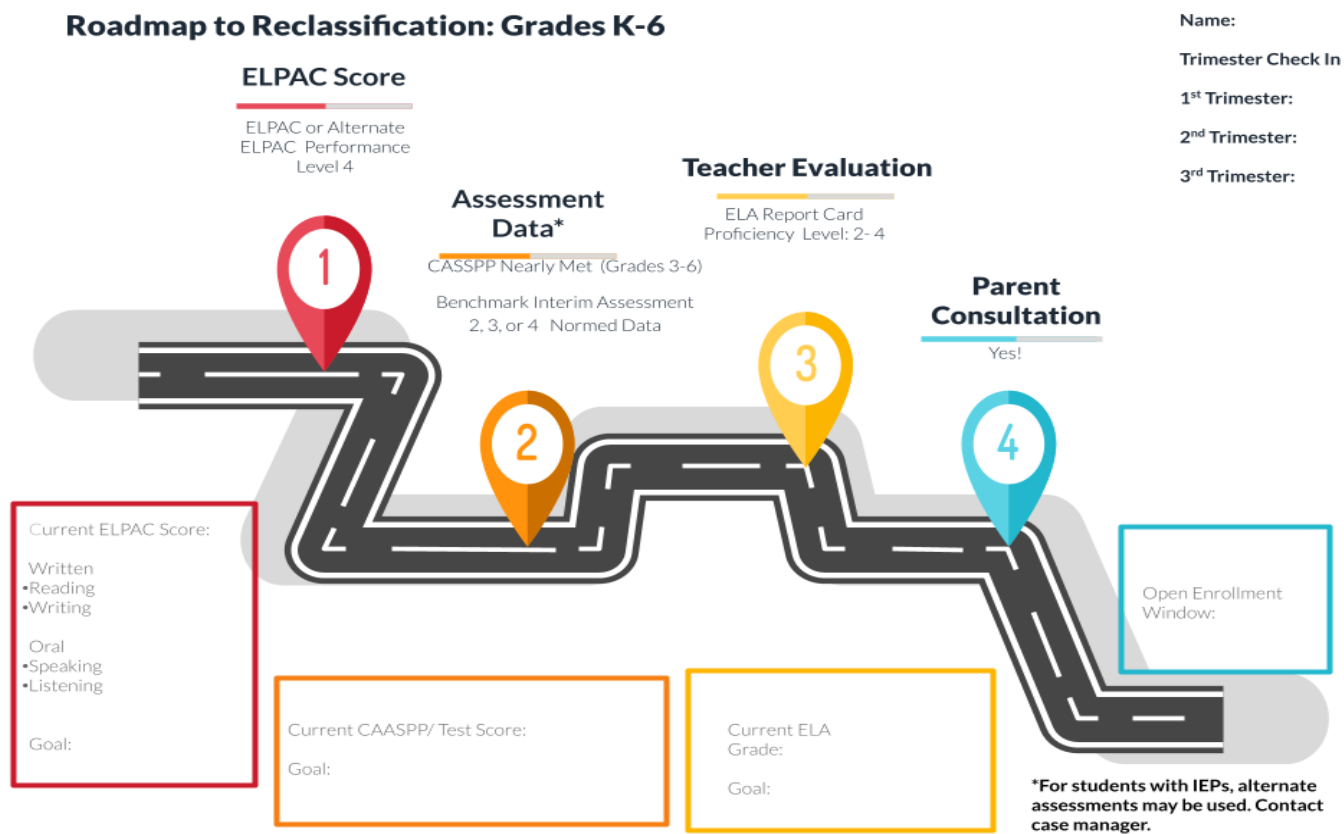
Roadmap to Reclassification: Grades K-6

Name:

Trimester Check In

1st Trimester:

2nd Trimester:

3rd Trimester:

ELPAC Score

ELPAC or Alternate ELPAC Performance Level 4

Assessment Data*

CASSPP Nearly Met (Grades 3-6)

Benchmark Interim Assessment 2, 3, or 4 Normed Data

Teacher Evaluation

ELA Report Card Proficiency Level: 2- 4

Parent Consultation

Yes!

1

2

3

4

Current ELPAC Score:

Written
•Reading
•Writing

Oral
•Speaking
•Listening

Goal:

Current CAASPP/ Test Score:

Goal:

Current ELA Grade:

Goal:

Open Enrollment Window:

*For students with IEPs, alternate assessments may be used. Contact case manager.